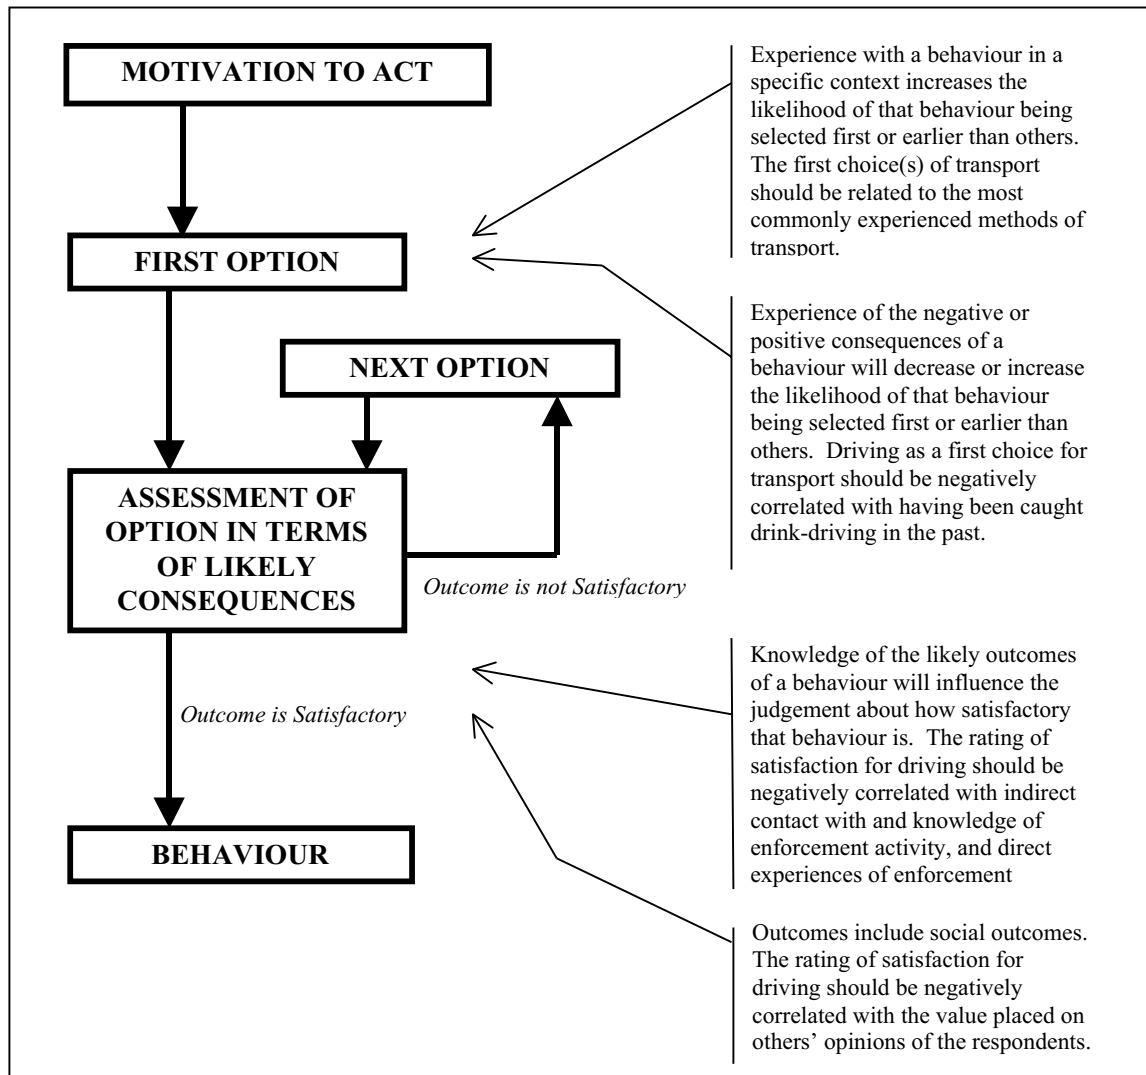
MOTIVATION TO ACT

FIRST OPTION

NEXT OPTION

ASSESSMENT OF OPTION IN TERMS OF LIKELY CONSEQUENCES

Outcome is not Satisfactory

Outcome is Satisfactory

BEHAVIOUR

Experience with a behaviour in a specific context increases the likelihood of that behaviour being selected first or earlier than others. The first choice(s) of transport should be related to the most commonly experienced methods of transport.

Experience of the negative or positive consequences of a behaviour will decrease or increase the likelihood of that behaviour being selected first or earlier than others. Driving as a first choice for transport should be negatively correlated with having been caught drink-driving in the past.

Knowledge of the likely outcomes of a behaviour will influence the judgement about how satisfactory that behaviour is. The rating of satisfaction for driving should be negatively correlated with indirect contact with and knowledge of enforcement activity, and direct experiences of enforcement

Outcomes include social outcomes. The rating of satisfaction for driving should be negatively correlated with the value placed on others' opinions of the respondents.